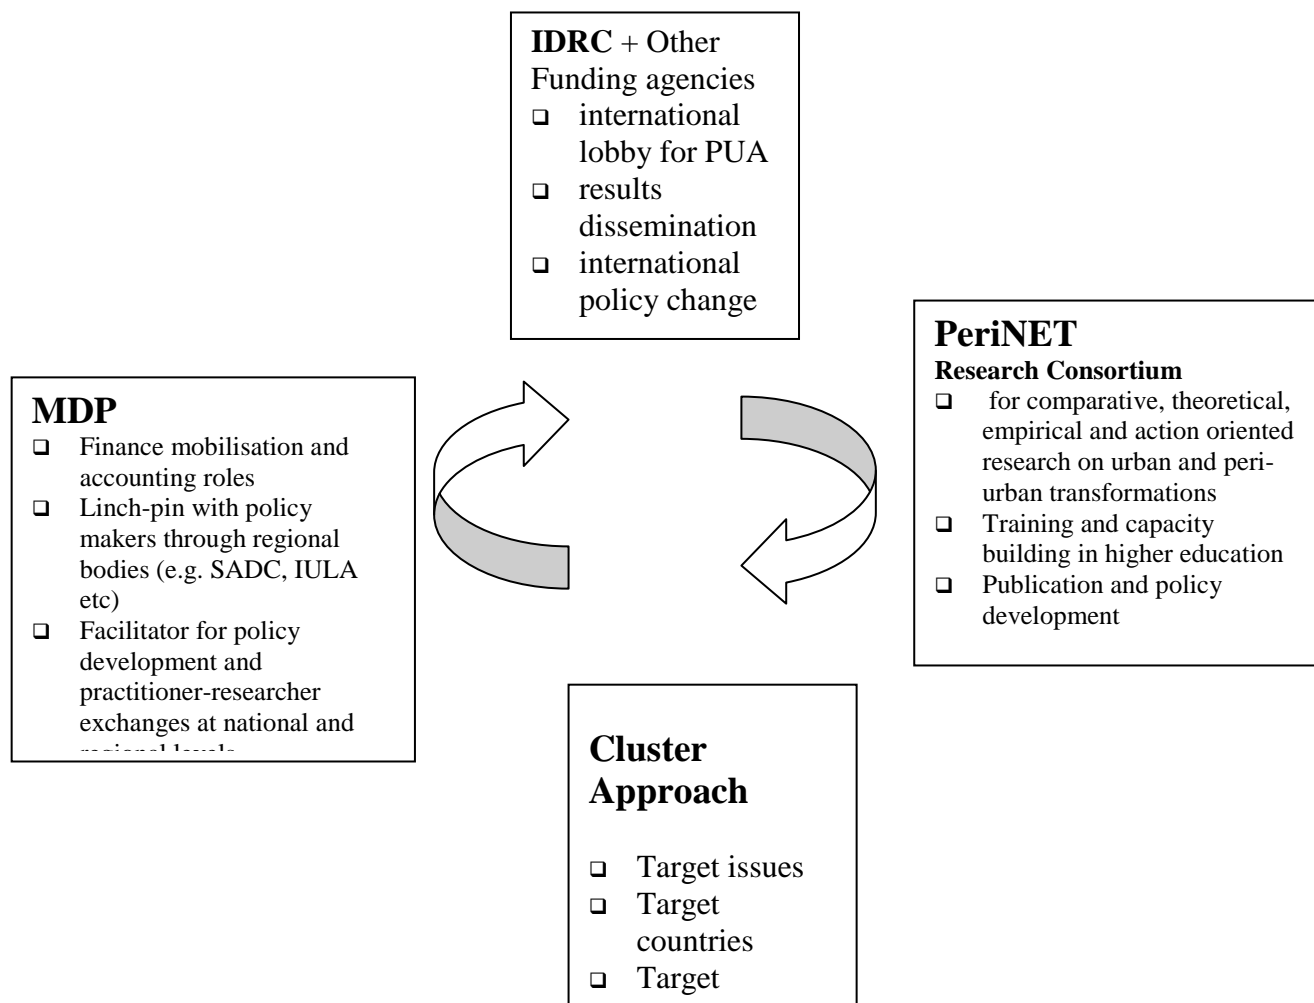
**IDRC** + Other Funding agencies
- international lobby for PUA
- results dissemination
- international policy change

**PeriNET**
**Research Consortium**
- for comparative, theoretical, empirical and action oriented research on urban and peri-urban transformations
- Training and capacity building in higher education
- Publication and policy development

**MDP**
- Finance mobilisation and accounting roles
- Linch-pin with policy makers through regional bodies (e.g. SADC, IULA etc)
- Facilitator for policy development and practitioner-researcher exchanges at national and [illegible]

**Cluster Approach**
- Target issues
- Target countries
- Target